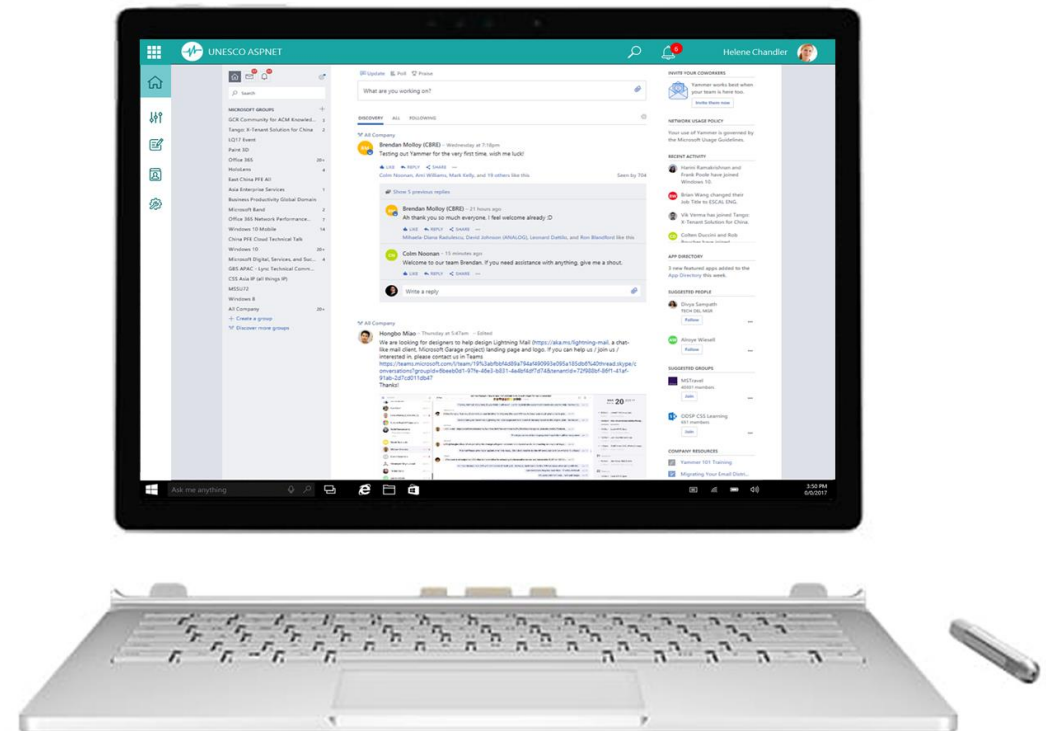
UNESCO ASPNET

Helene Chandler

Search

MICROSOFT GROUPS

GCR Community for ACM Knowled... 2
Tango: X-Tenant Solution for China 2
LQ17 Event
Paint 3D
Office 365 20+
Holoaens 4
East China PFE All
Asia Enterprise Services 1
Business Productivity Global Domain
Microsoft Band 2
Office 365 Network Performance... 2
Windows 10 Mobile 14
China PFE Cloud Technical Talk
Windows 10 20+
Microsoft Digital, Services, and Sui... 4
GBS APAC - Lync Technical Comm...
CSS Asia IP (all things IP)
MSSU72
Windows 8
All Company 20+
+ Create a group
Discover more groups

Update Poll Praise

What are you working on?

DISCOVERY ALL FOLLOWING

All Company

Brendan Molloy (CBRE) · Wednesday at 7:18pm
Testing out Yammer for the very first time, wish me luck!

LIKE REPLY SHARE ···
Colin Noonan, Ami Williams, Mark Kelly, and 19 others like this Seen by 704

Show 5 previous replies

Brendan Molloy (CBRE) · 21 hours ago
Ah thank you so much everyone, I feel welcome already :D

LIKE REPLY SHARE ···
Mihaela Diana Radulescu, David Johnson (ANALOG), Leonard Dahlo, and Ron Blandford like this

Colin Noonan · 13 minutes ago
Welcome to our team Brendan. If you need assistance with anything, give me a shout.

LIKE REPLY SHARE ···

Write a reply

All Company

Hongbo Miao · Thursday at 5:47am · Edited
We are looking for designers to help design Lightning Mail (https://aka.ms/lightning-mail, a chat-like mail client, Microsoft Garage project) landing page and logo. If you can help us / join us / interested in, please contact us in Teams
https://teams.microsoft.com/l/team/19%3abfbbf4d69a794a f490993e095a105db6%40thread.skype/conversations?groupId=5beeb0d1-97fe-46e3-b831-4ed6f4df7d74&tenantId=72f988bf-86f1-41af-91ab-2d7cd011db47
Thanks!

INVITE YOUR COWORKERS
Yammer works best when your team is here too.
Invite them now

NETWORK USAGE POLICY
Your use of Yammer is governed by the Microsoft Usage Guidelines.

RECENT ACTIVITY
Hanni Ramakrishnan and Frank Poole have joined Windows 10.
Brian Wang changed their Job Title to ESCAL ENG.
Vik Verma has joined Tango: X-Tenant Solution for China.
Colleen Ducoini and Rob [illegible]

APP DIRECTORY
3 new featured apps added to the App Directory this week.

SUGGESTED PEOPLE
Divya Sampath
TECH DEL MGR
Follow

Alosye Wasell
Follow

SUGGESTED GROUPS
MSTravel
40497 members
Join

ODSP CSS Learning
661 members
Join

COMPANY RESOURCES
Yammer 101 Training
Migrating Your Email Distri...

Ask me anything

3:50 PM
0/0/2017